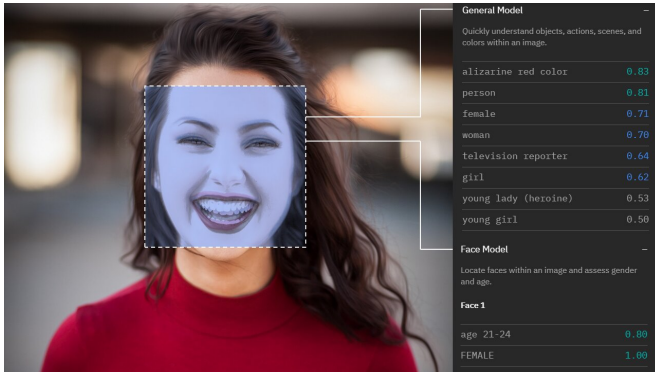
General Model –

Quickly understand objects, actions, scenes, and colors within an image.

| | |
|---|---|
| alizarine red color | 0.83 |
| person | 0.81 |
| female | 0.71 |
| woman | 0.70 |
| television reporter | 0.64 |
| girl | 0.62 |
| young lady (heroine) | 0.53 |
| young girl | 0.50 |

Face Model –

Locate faces within an image and assess gender and age.

Face 1

| | |
|---|---|
| age 21-24 | 0.00 |
| FEMALE | 1.00 |